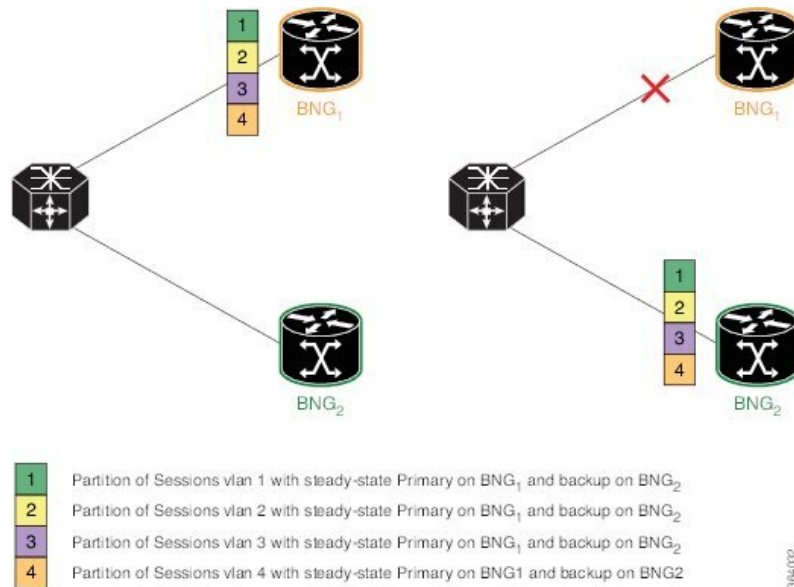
1
2
3
4
$BNG_1$

$BNG_2$

$BNG_1$

1
2
3
4
$BNG_2$

1 Partition of Sessions vlan 1 with steady-state Primary on $BNG_1$ and backup on $BNG_2$
2 Partition of Sessions vlan 2 with steady-state Primary on $BNG_1$ and backup on $BNG_2$
3 Partition of Sessions vlan 3 with steady-state Primary on $BNG_1$ and backup on $BNG_2$
4 Partition of Sessions vlan 4 with steady-state Primary on BNG1 and backup on BNG2

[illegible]